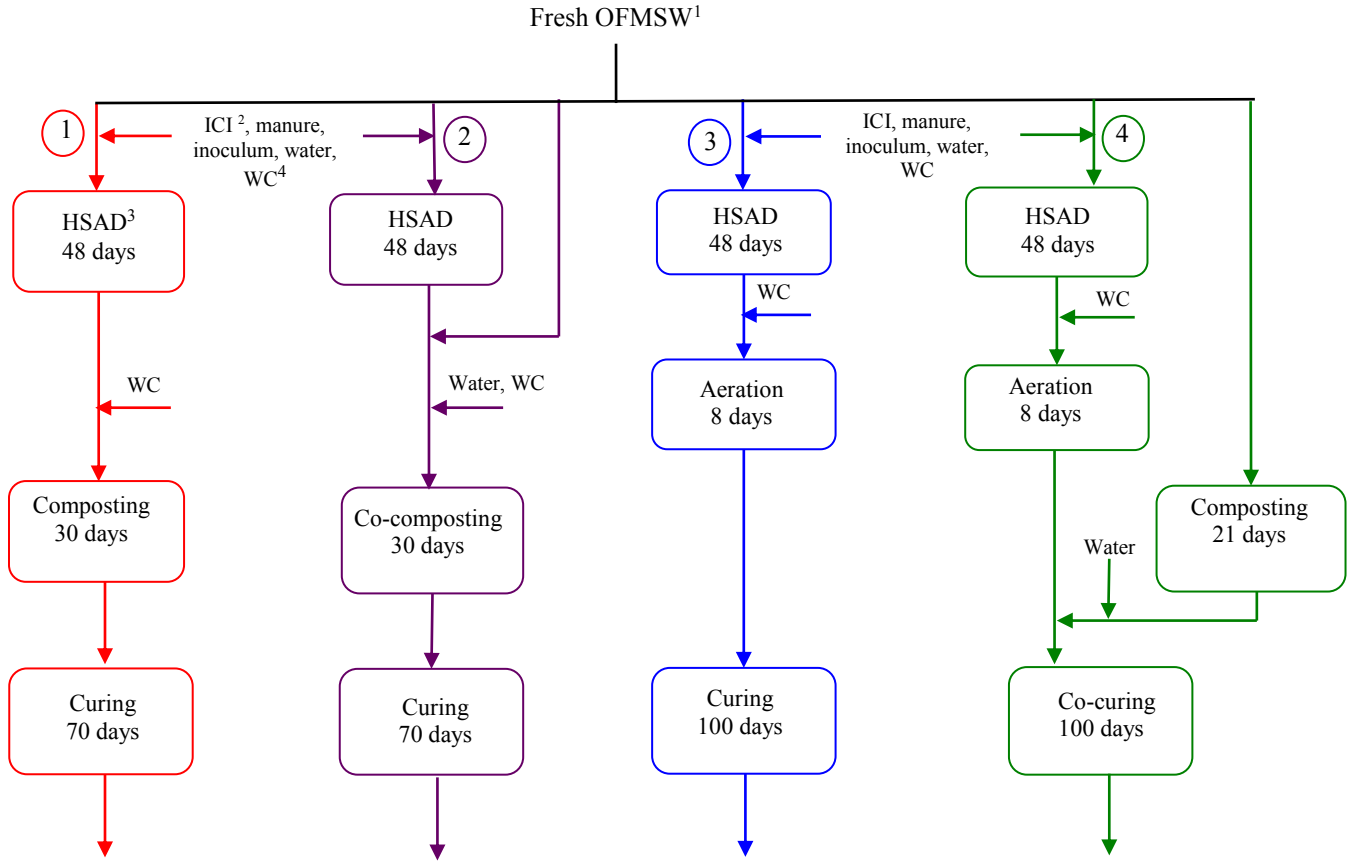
Fresh OFMSW$^1$

1

ICI $^2$, manure, inoculum, water, WC$^4$

2

3

ICI, manure, inoculum, water, WC

4

HSAD$^3$
48 days

HSAD
48 days

HSAD
48 days

HSAD
48 days

WC

WC

WC

Water, WC

Aeration
8 days

Aeration
8 days

Composting
30 days

Co-composting
30 days

Composting
21 days

Water

Curing
70 days

Curing
70 days

Curing
100 days

Co-curing
100 days